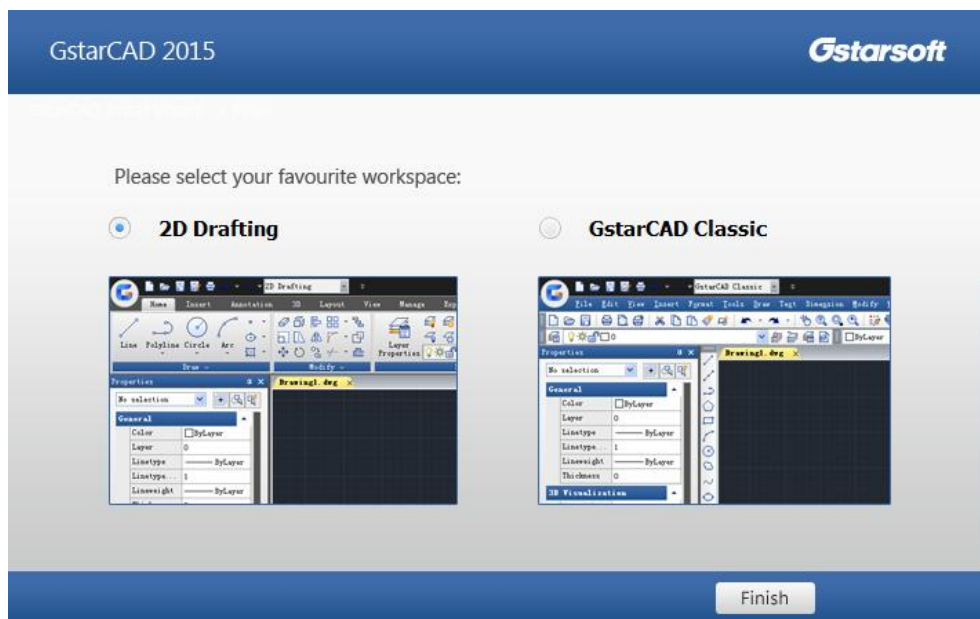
GstarCAD 2015

Gstarsoft

Please select your favourite workspace:

2D Drafting

GstarCAD Classic

2D Drafting

Home Insert Annotation 3D Layout View Manage Exp

Line Polyline Circle Arc

Layer Properties

Draw

Modify

Properties

Drawing1.dwg

No selection

General

Color ByLayer

Layer 0

Linetype ByLayer

Linetype... 1

Lineweight ByLayer

GstarCAD Classic

File Edit View Insert Format Tools Draw Text Dimension Modify

ByLayer

Properties

Drawing1.dwg

No selection

General

Color ByLayer

Layer 0

Linetype ByLayer

Linetype... 1

Lineweight ByLayer

Thickness 0

3D Visualization

Finish